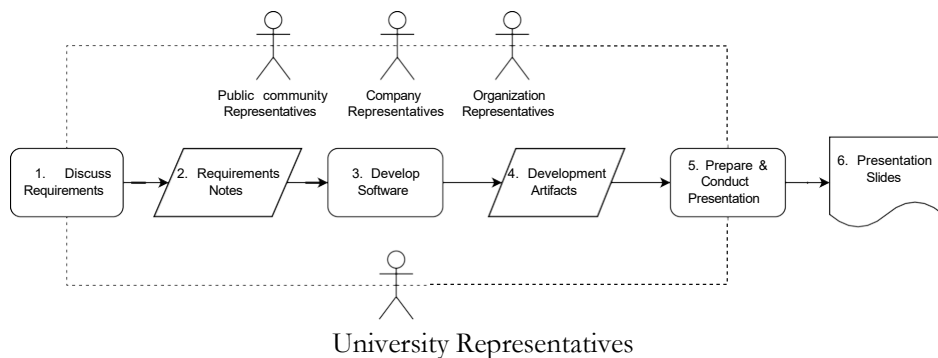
Public community Representatives

Company Representatives

Organization Representatives

1. Discuss Requirements

2. Requirements Notes

3. Develop Software

4. Development Artifacts

5. Prepare & Conduct Presentation

6. Presentation Slides

University Representatives